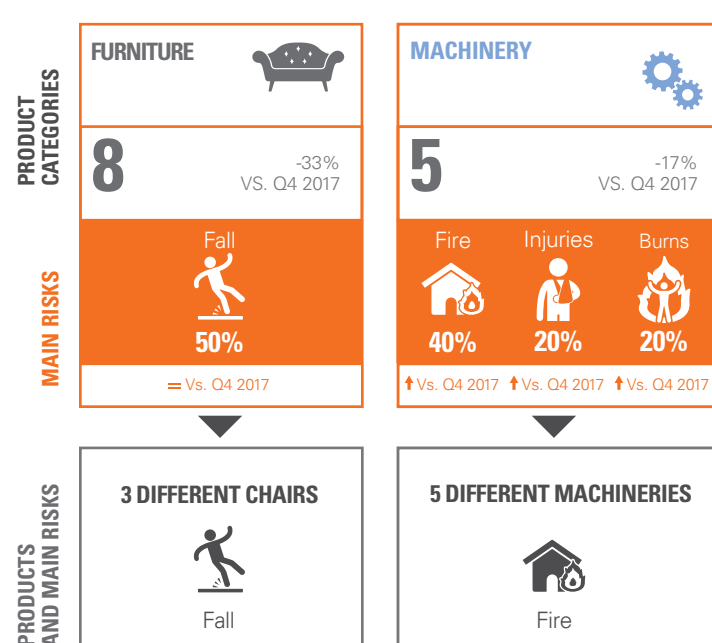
PRODUCT CATEGORIES

FURNITURE

8

-33%
VS. Q4 2017

MACHINERY

5

-17%
VS. Q4 2017

MAIN RISKS

Fall

50%

= Vs. Q4 2017

Fire

40%

↑Vs. Q4 2017

Injuries

20%

↑Vs. Q4 2017

Burns

20%

↑Vs. Q4 2017

PRODUCTS AND MAIN RISKS

3 DIFFERENT CHAIRS

Fall

5 DIFFERENT MACHINERIES

Fire